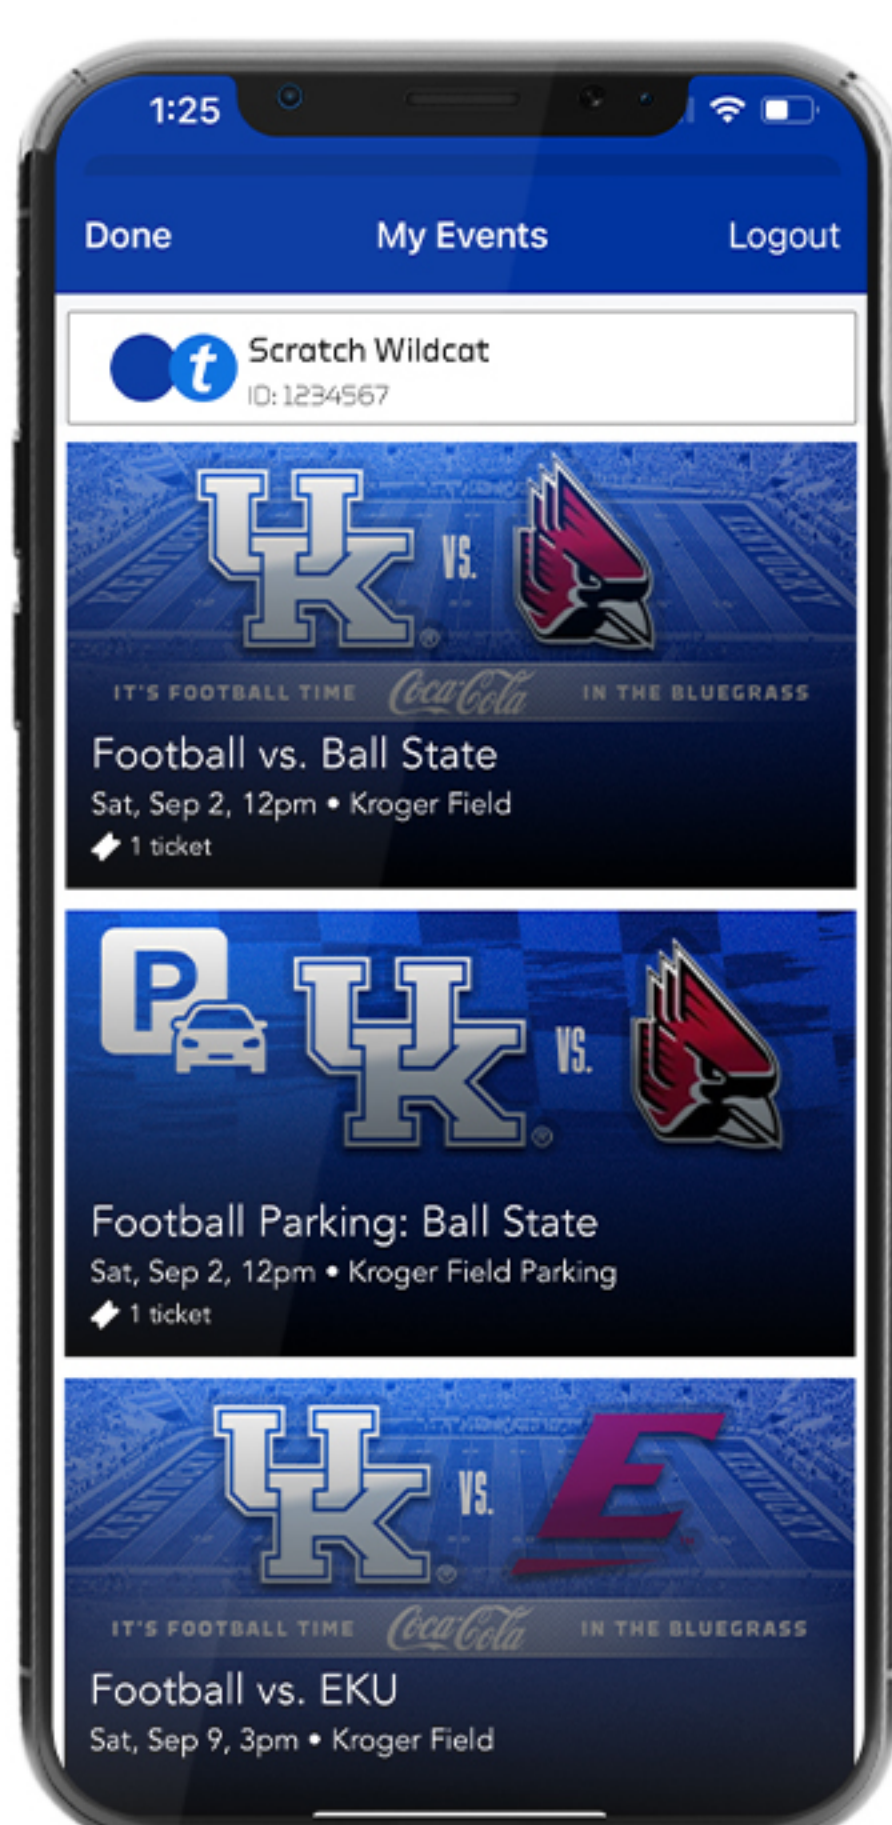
1:25

Done My Events Logout

t Scratch Wildcat
ID: 1234567

UK VS.
IT'S FOOTBALL TIME Coca-Cola IN THE BLUEGRASS
Football vs. Ball State
Sat, Sep 2, 12pm • Kroger Field
1 ticket

P UK VS.
Football Parking: Ball State
Sat, Sep 2, 12pm • Kroger Field Parking
1 ticket

UK VS. E
IT'S FOOTBALL TIME Coca-Cola IN THE BLUEGRASS
Football vs. EKU
Sat, Sep 9, 3pm • Kroger Field